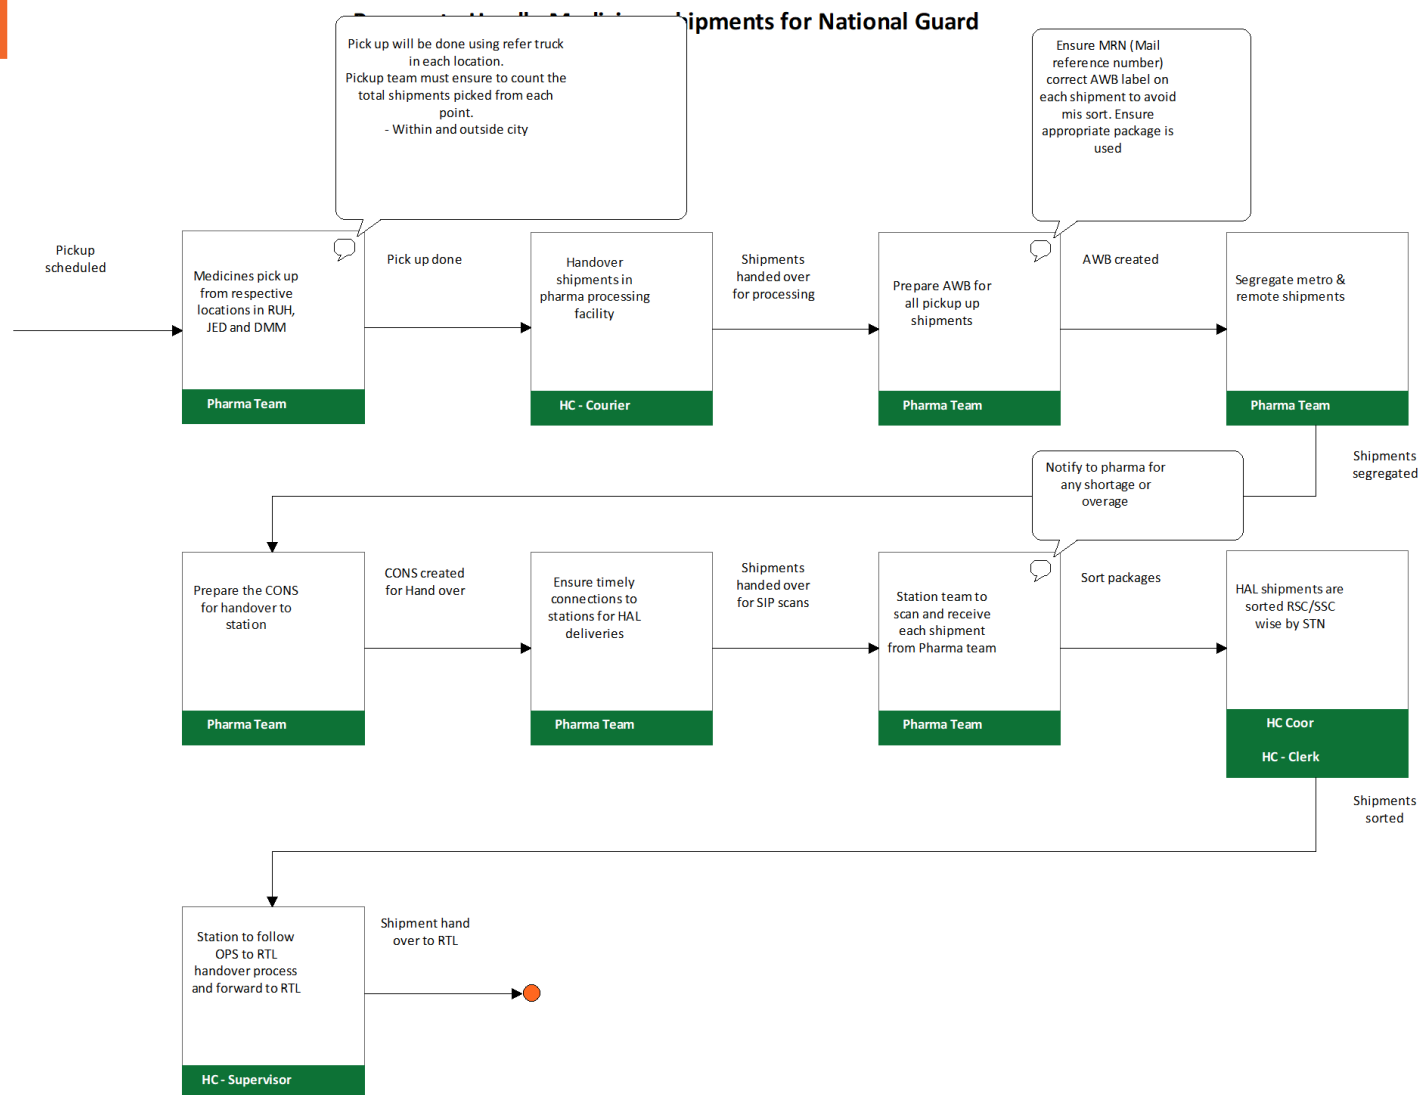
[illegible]hipments for National Guard

Pick up will be done using refer truck in each location.
Pickup team must ensure to count the total shipments picked from each point.
- Within and outside city

Ensure MRN (Mail reference number) correct AWB label on each shipment to avoid mis sort. Ensure appropriate package is used

Pickup scheduled

Medicines pick up from respective locations in RUH, JED and DMM

Pharma Team

Pick up done

Handover shipments in pharma processing facility

HC - Courier

Shipments handed over for processing

Prepare AWB for all pickup up shipments

Pharma Team

AWB created

Segregate metro & remote shipments

Pharma Team

Shipments segregated

Notify to pharma for any shortage or overage

Prepare the CONS for handover to station

Pharma Team

CONS created for Hand over

Ensure timely connections to stations for HAL deliveries

Pharma Team

Shipments handed over for SIP scans

Station team to scan and receive each shipment from Pharma team

Pharma Team

Sort packages

HAL shipments are sorted RSC/SSC wise by STN

HC Coor

HC - Clerk

Shipments sorted

Station to follow OPS to RTL handover process and forward to RTL

HC - Supervisor

Shipment hand over to RTL